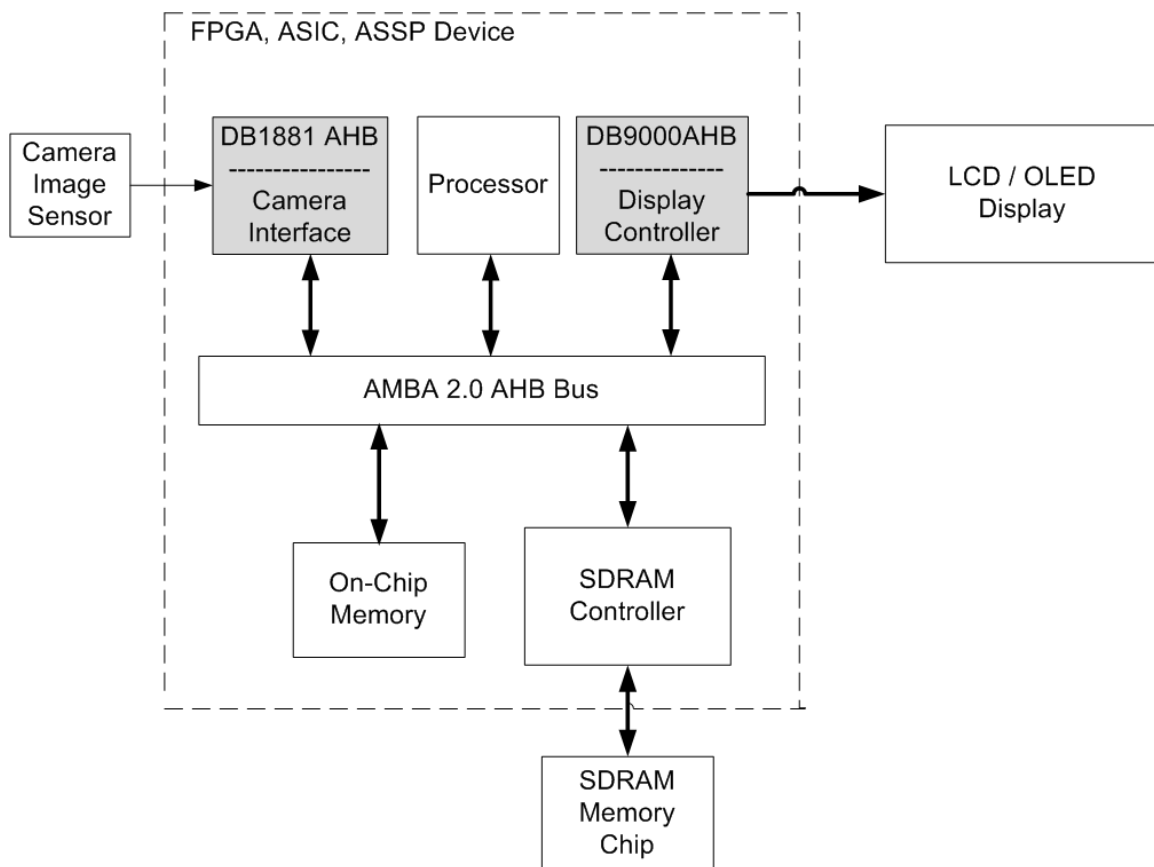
FPGA, ASIC, ASSP Device

Camera Image Sensor

DB1881 AHB
----------------
Camera Interface

Processor

DB9000AHB
--------------
Display Controller

LCD / OLED Display

AMBA 2.0 AHB Bus

On-Chip Memory

SDRAM Controller

SDRAM Memory Chip